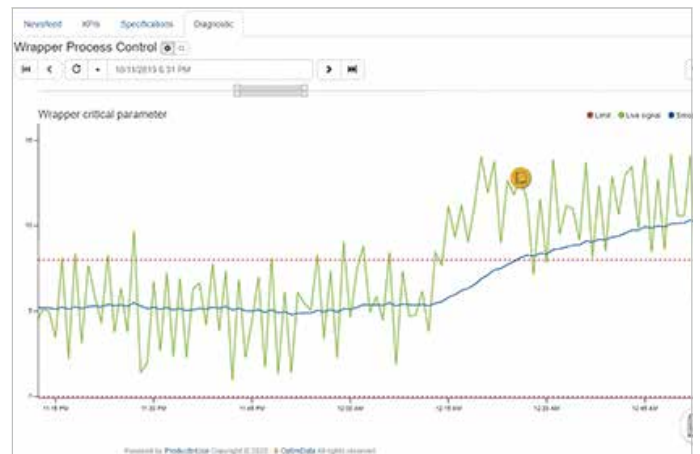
Newsfeed KPIs Specifications Diagnostic

Wrapper Process Control

10/11/2015 6:31 PM

Wrapper critical parameter

Limit Live signal Smo

15

10

5

11:15 PM 11:30 PM 11:45 PM 12:00 AM 12:15 AM 12:30 AM 12:45 AM

Powered by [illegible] Copyright © 2015 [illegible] All rights reserved